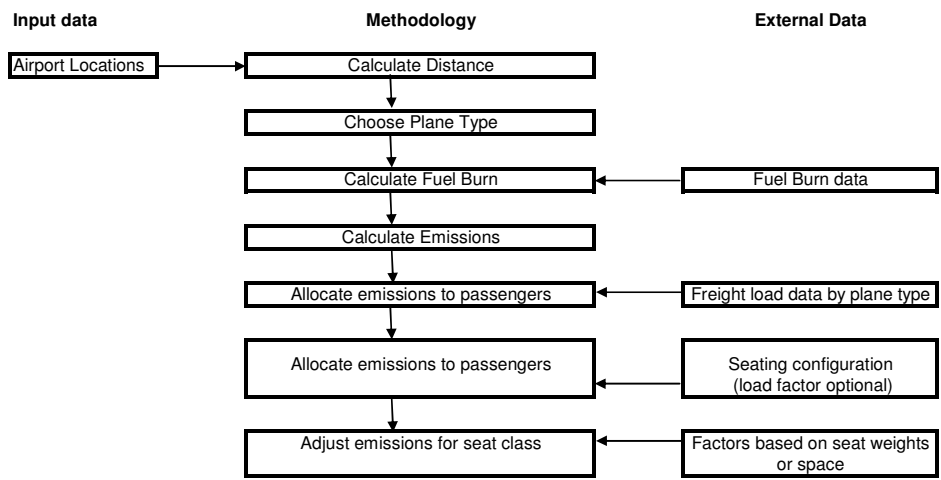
Input data

Airport Locations

Methodology

Calculate Distance

Choose Plane Type

Calculate Fuel Burn

Calculate Emissions

Allocate emissions to passengers

Allocate emissions to passengers

Adjust emissions for seat class

External Data

Fuel Burn data

Freight load data by plane type

Seating configuration (load factor optional)

Factors based on seat weights or space